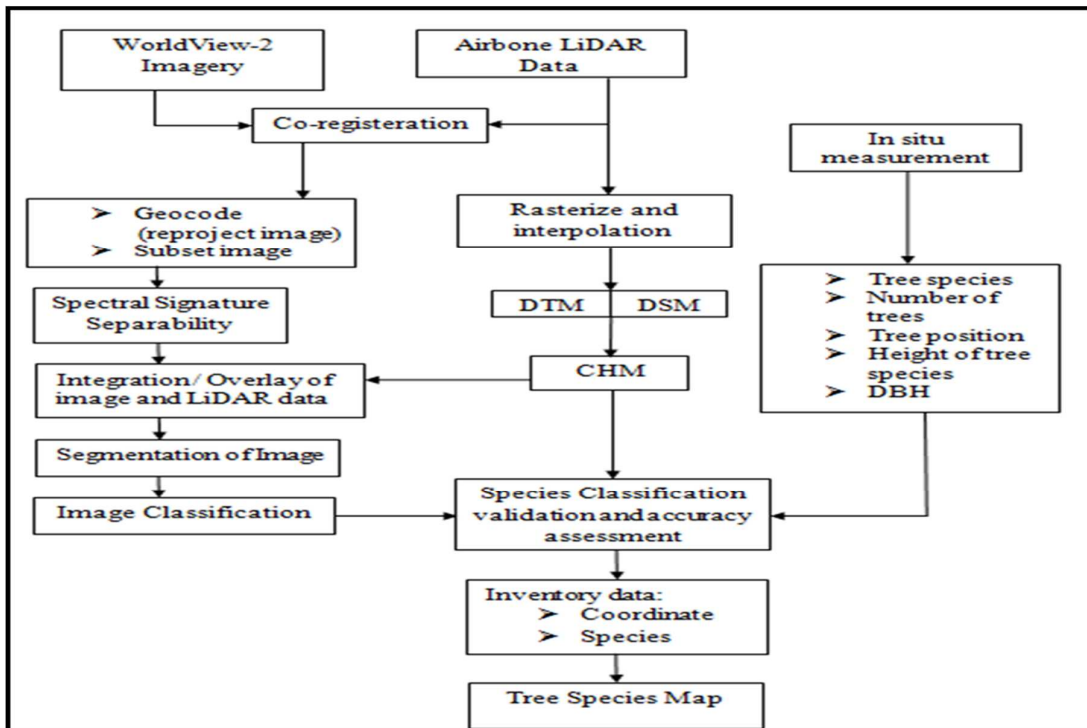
WorldView-2 Imagery

Airbone LiDAR Data

Co-registeration

In situ measurement

➢ Geocode (reproject image)
➢ Subset image

Rasterize and interpolation

Spectral Signature Separability

DTM

DSM

➢ Tree species
➢ Number of trees
➢ Tree position
➢ Height of tree species
➢ DBH

Integration/ Overlay of image and LiDAR data

CHM

Segmentation of Image

Image Classification

Species Classification validation and accuracy assessment

Inventory data:
➢ Coordinate
➢ Species

Tree Species Map